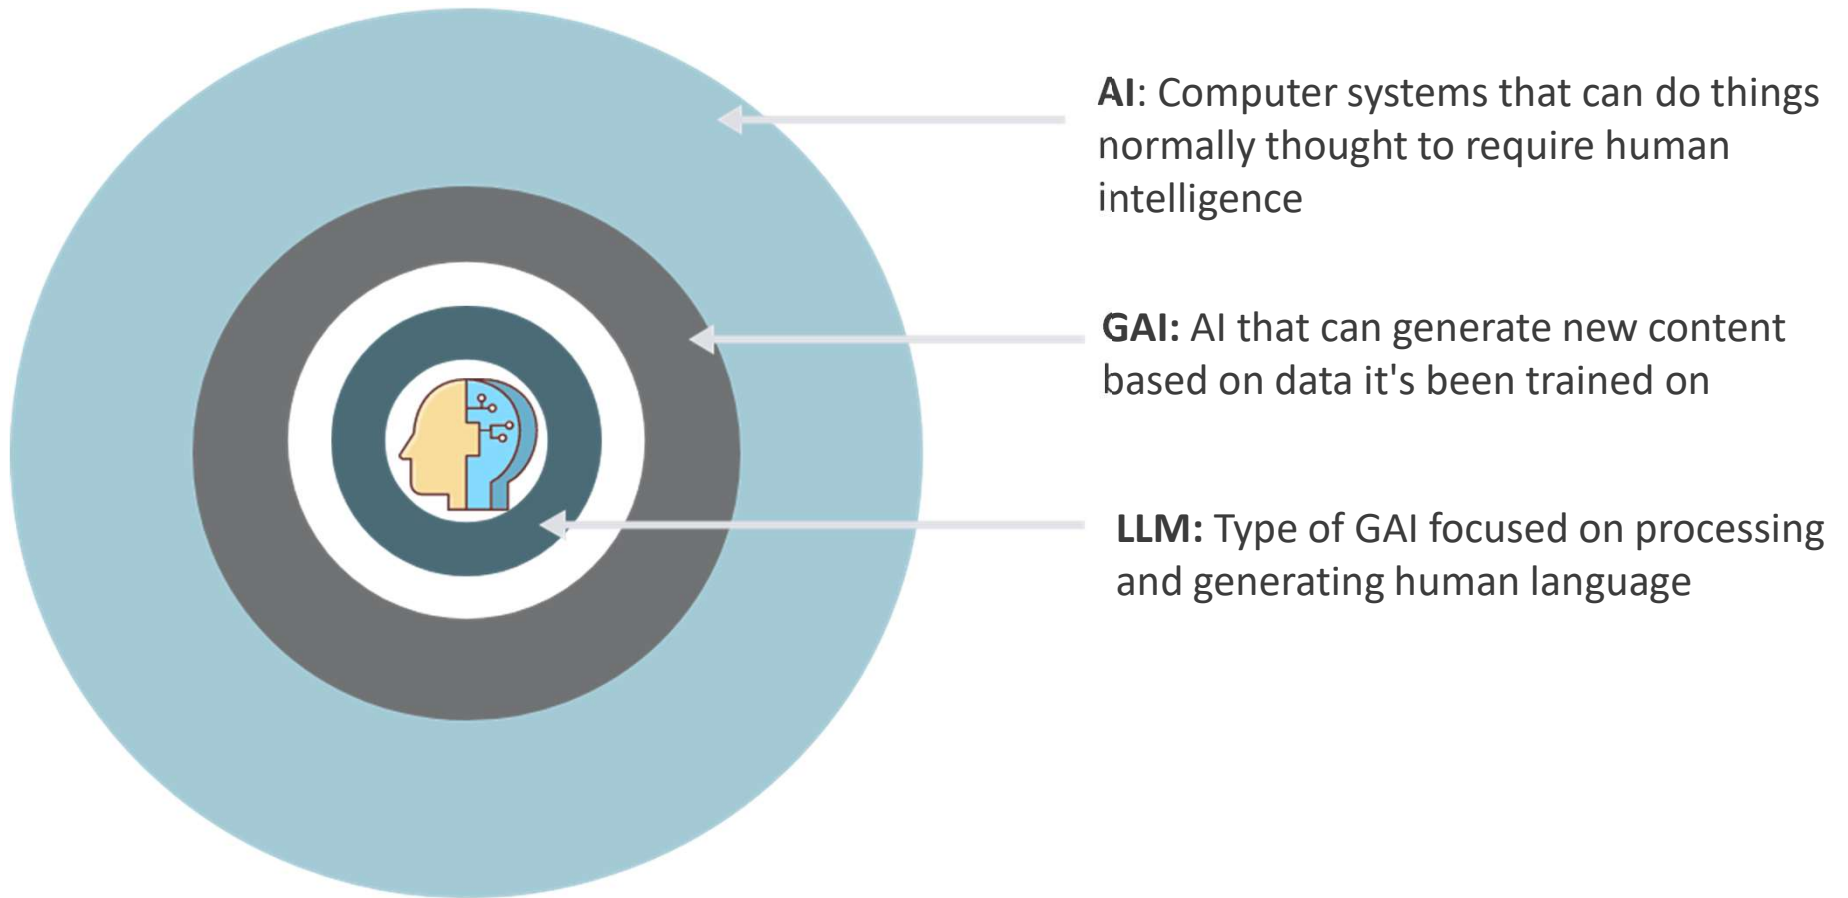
AI: Computer systems that can do things normally thought to require human intelligence

GAI: AI that can generate new content based on data it's been trained on

LLM: Type of GAI focused on processing and generating human language